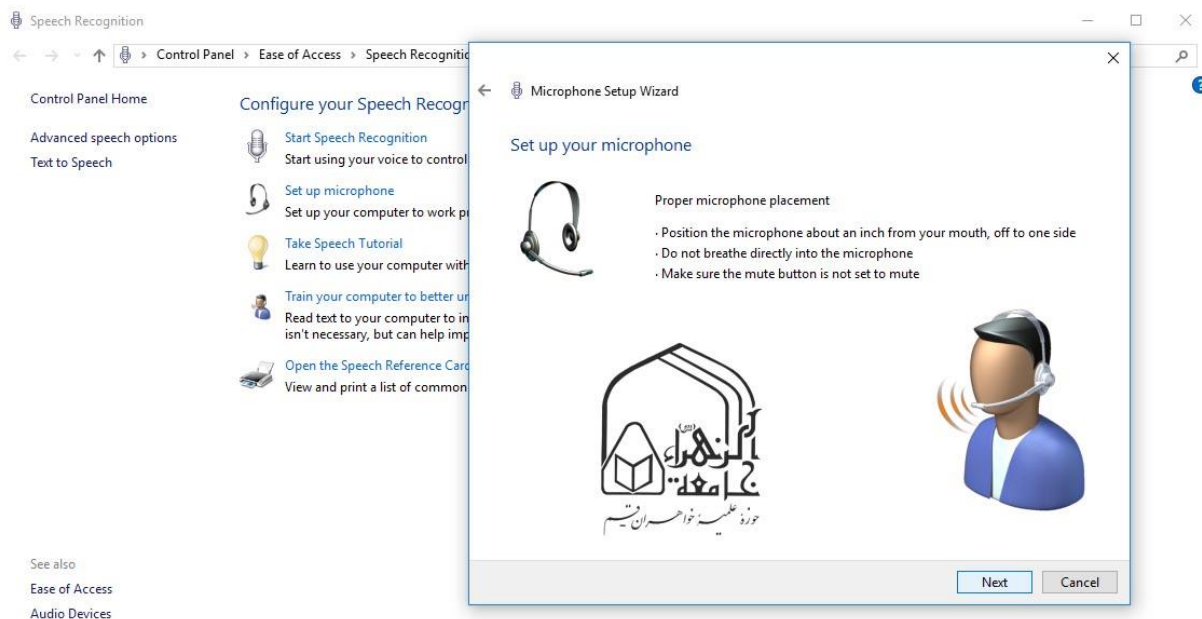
Speech Recognition

Control Panel › Ease of Access › Speech Recogniti

Control Panel Home

Advanced speech options
Text to Speech

Configure your Speech Recogn

Start Speech Recognition
Start using your voice to control

Set up microphone
Set up your computer to work p

Take Speech Tutorial
Learn to use your computer with

Train your computer to better u
Read text to your computer to in
isn't necessary, but can help imp

Open the Speech Reference Card
View and print a list of common

See also
Ease of Access
Audio Devices

Microphone Setup Wizard

Set up your microphone

Proper microphone placement

· Position the microphone about an inch from your mouth, off to one side
· Do not breathe directly into the microphone
· Make sure the mute button is not set to mute

جامعة الزهراء
حوزهٔ علمیهٔ خواهران قم

Next
Cancel